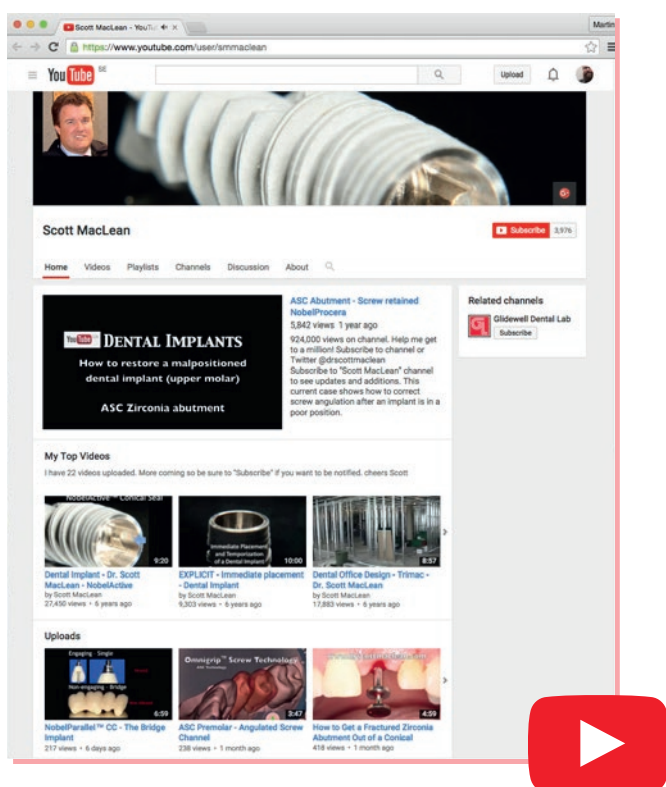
Scott MacLean - YouTu ×

Martin

https://www.youtube.com/user/smmaclean

YouTube SE

Upload

Scott MacLean

Subscribe 3,976

Home Videos Playlists Channels Discussion About

YouTube DENTAL IMPLANTS

How to restore a malpositioned dental implant (upper molar)

ASC Zirconia abutment

ASC Abutment - Screw retained NobelProcera

5,842 views 1 year ago

924,000 views on channel. Help me get to a million! Subscribe to channel or Twitter @drscottmaclean
Subscribe to "Scott MacLean" channel to see updates and additions. This current case shows how to correct screw angulation after an implant is in a poor position.

Related channels

Glidewell Dental Lab

Subscribe

My Top Videos

I have 22 videos uploaded. More coming so be sure to "Subscribe" if you want to be notified. cheers Scott

NobelActive Conical Seal

9:20

Dental Implant - Dr. Scott MacLean - NobelActive
by Scott MacLean
27,450 views • 6 years ago

Immediate Placement and Temporization of a Dental Implant

10:00

EXPLICIT - Immediate placement - Dental Implant
by Scott MacLean
9,303 views • 6 years ago

8:57

Dental Office Design - Trimac - Dr. Scott MacLean
by Scott MacLean
17,883 views • 6 years ago

Uploads

Engaging Single

Non-engaging Bridge

6:59

NobelParallel™ CC - The Bridge Implant
217 views • 6 days ago

Omnigrip™ Screw Technology

3:47

ASC Premolar - Angulated Screw Channel
238 views • 1 month ago

4:59

How to Get a Fractured Zirconia Abutment Out of a Conical
418 views • 1 month ago